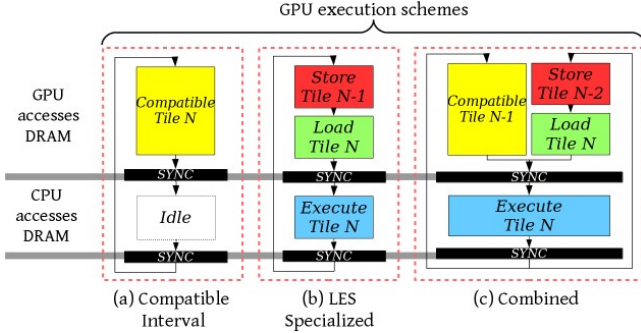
GPU execution schemes

GPU accesses DRAM

CPU accesses DRAM

Compatible Tile N

SYNC

Idle

SYNC

Store Tile N-1

Load Tile N

SYNC

Execute Tile N

SYNC

Compatible Tile N-1

Store Tile N-2

Load Tile N

SYNC

Execute Tile N

SYNC

(a) Compatible Interval

(b) LES Specialized

(c) Combined